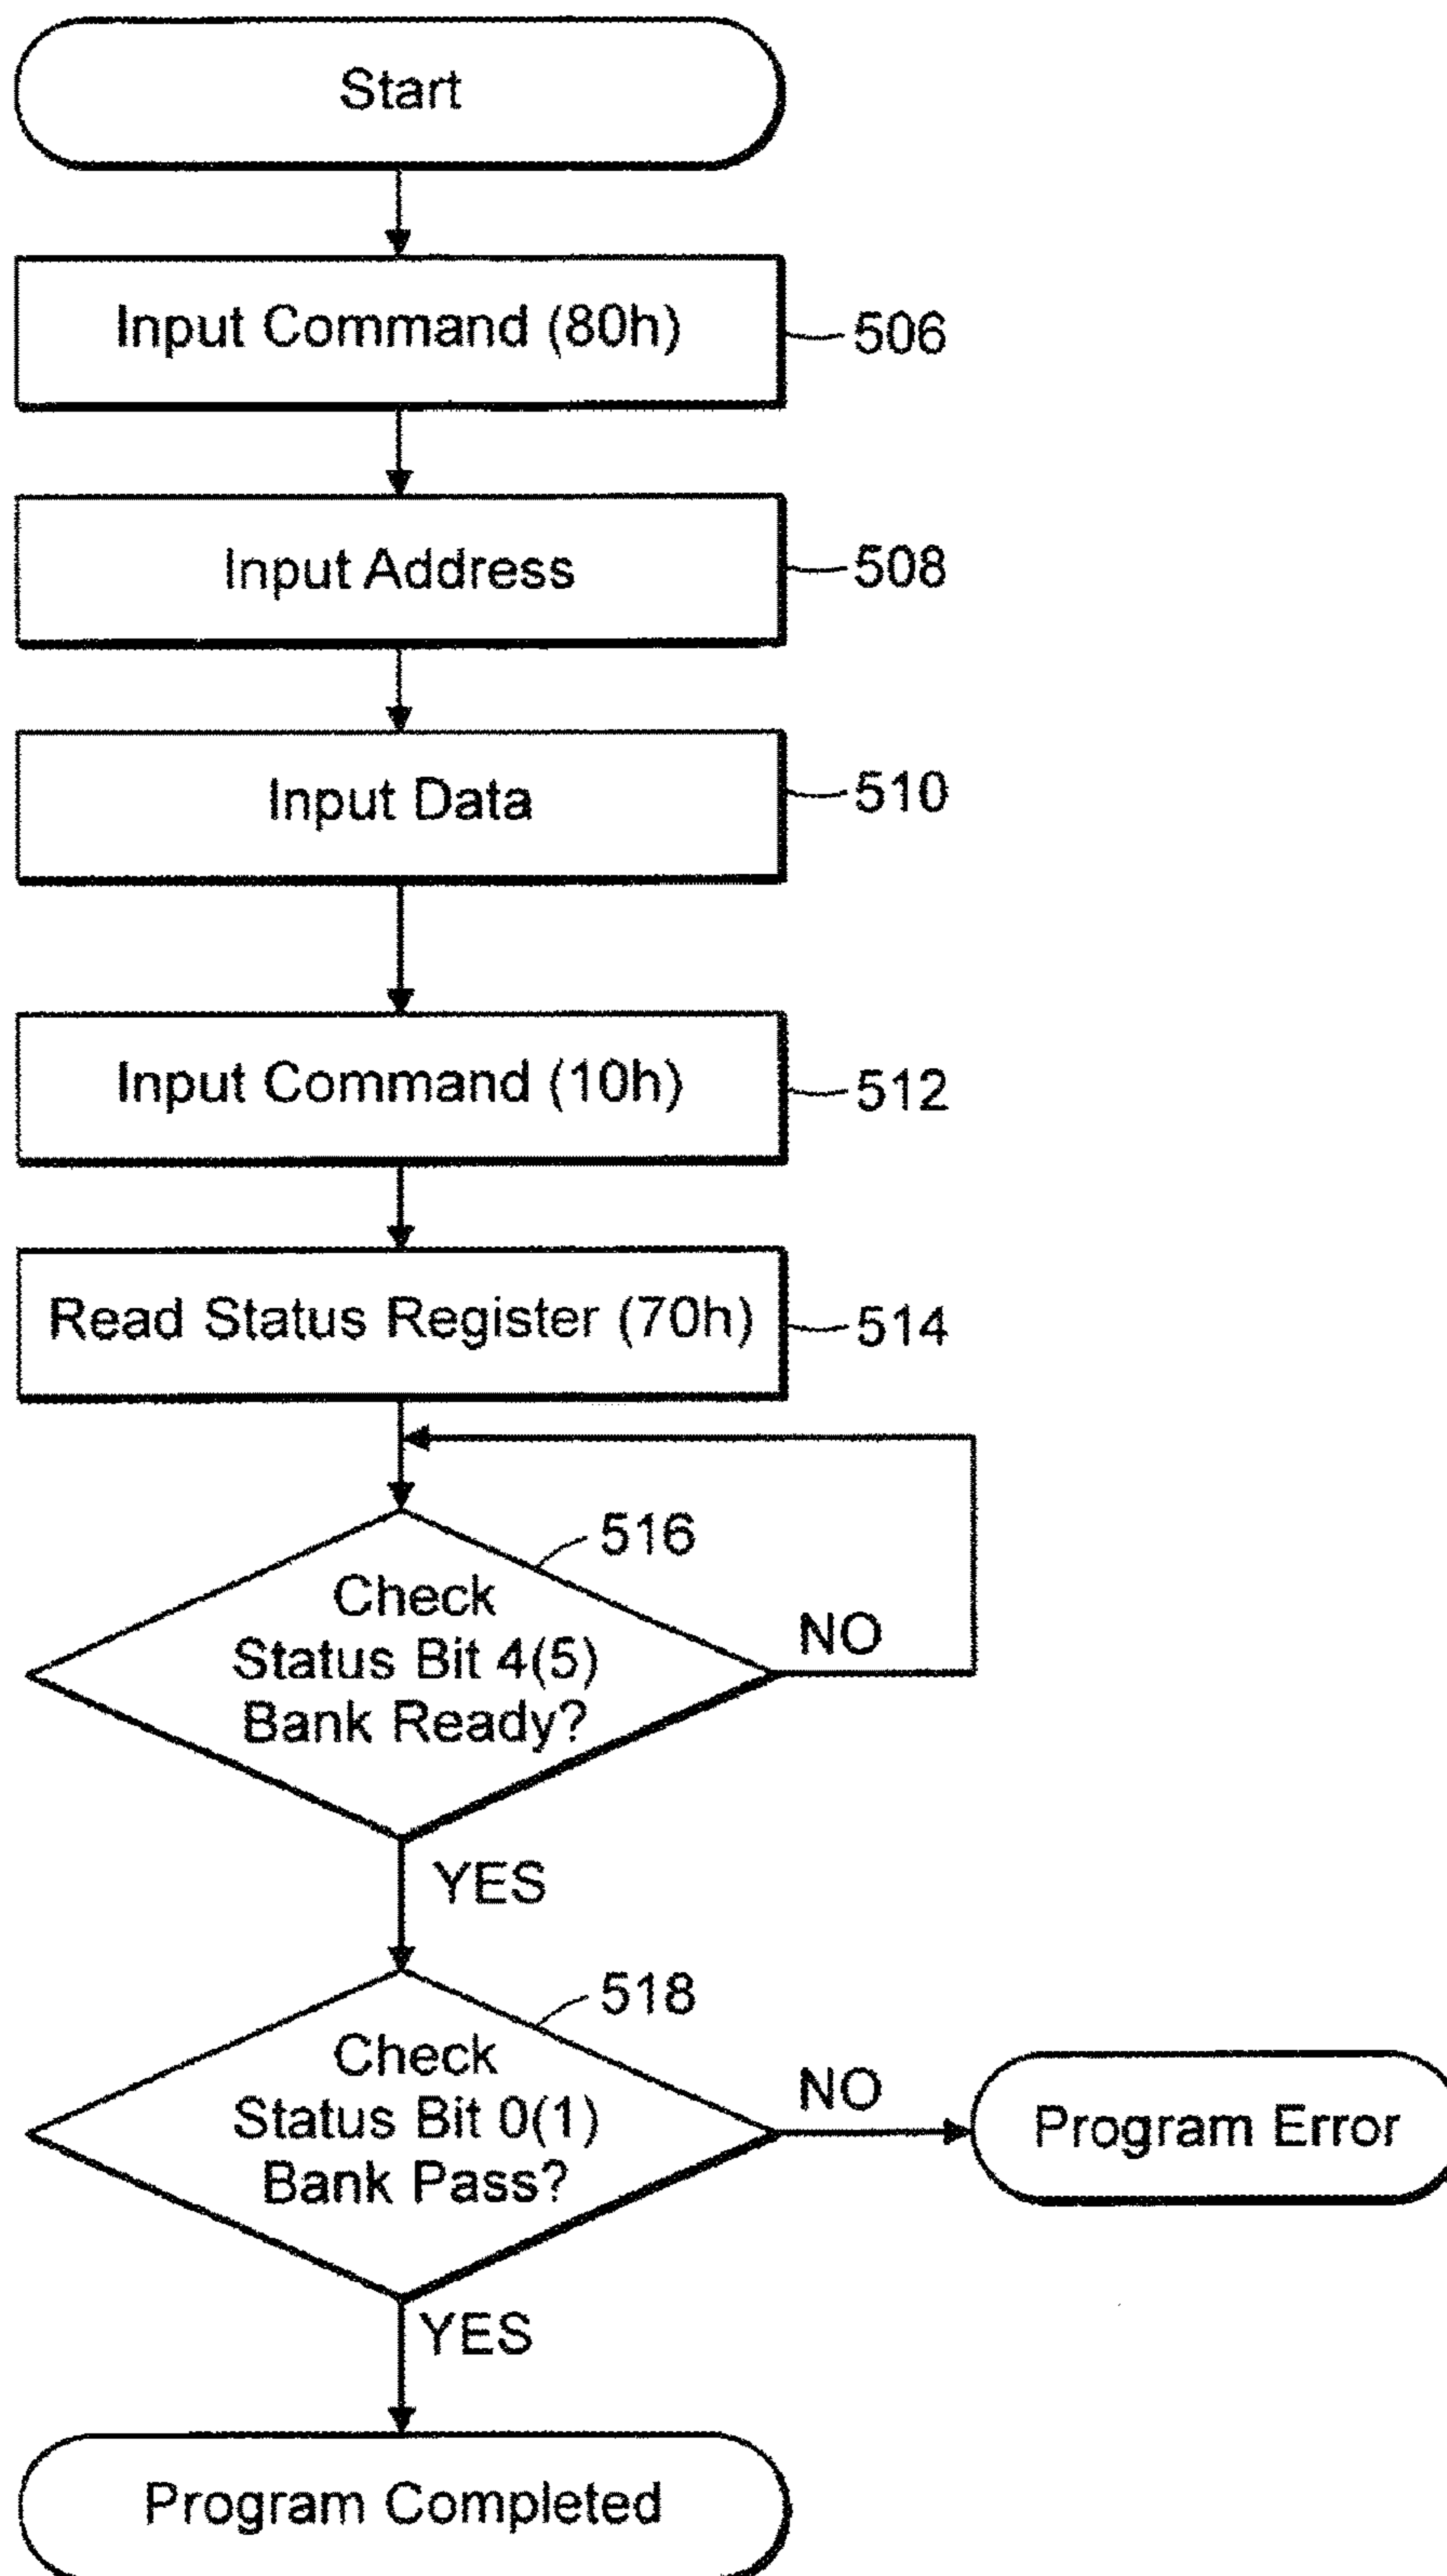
Start

Input Command (80h)

506

Input Address

508

Input Data

510

Input Command (10h)

512

Read Status Register (70h)

514

516

Check Status Bit 4(5) Bank Ready?

NO

YES

518

Check Status Bit 0(1) Bank Pass?

NO

Program Error

YES

Program Completed